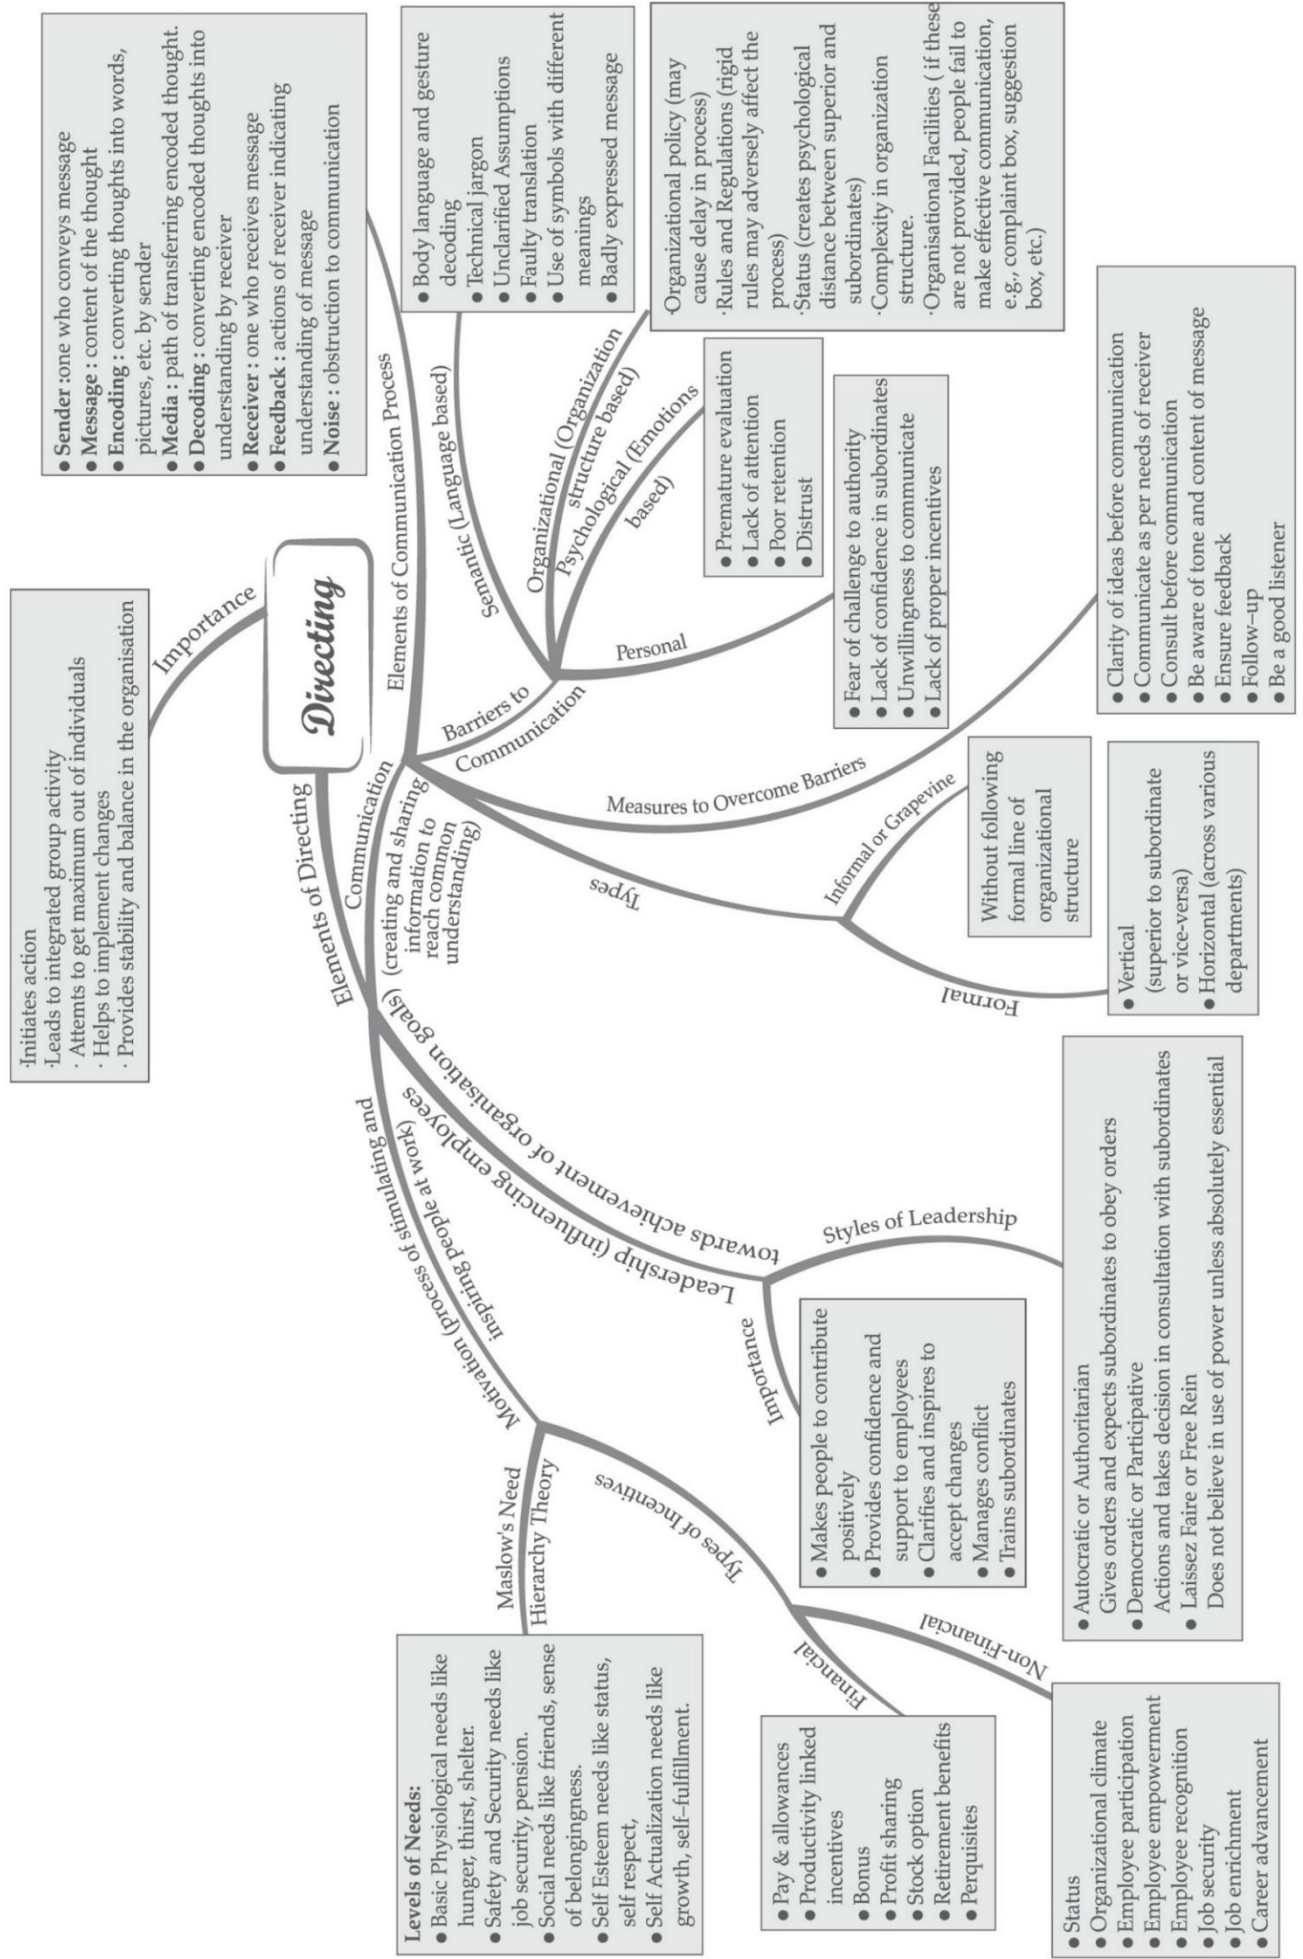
Directing

Importance

·Initiates action
·Leads to integrated group activity
· Attemts to get maximum out of individuals
· Helps to implement changes
· Provides stability and balance in the organisation

Elements of Directing

Elements of Communication Process

● **Sender** :one who conveys message
● **Message :** content of the thought
● **Encoding :** converting thoughts into words, pictures, etc. by sender
● **Media :** path of transferring encoded thought.
● **Decoding :** converting encoded thoughts into understanding by receiver
● **Receiver :** one who receives message
● **Feedback :** actions of receiver indicating understanding of message
● **Noise :** obstruction to communication

Communication (creating and sharing information to reach common understanding)

Barriers to Communication

Semantic (Language based)

● Body language and gesture decoding
● Technical jargon
● Unclarified Assumptions
● Faulty translation
● Use of symbols with different meanings
● Badly expressed message

Organizational (Organization structure based)

·Organizational policy (may cause delay in process)
·Rules and Regulations (rigid rules may adversely affect the process)
·Status (creates psychological distance between superior and subordinates)
·Complexity in organization structure.
·Organisational Facilities ( if these are not provided, people fail to make effective communication, e.g., complaint box, suggestion box, etc.)

Psychological (Emotions based)

● Premature evaluation
● Lack of attention
● Poor retention
● Distrust

Personal

● Fear of challenge to authority
● Lack of confidence in subordinates
● Unwillingness to communicate
● Lack of proper incentives

Measures to Overcome Barriers

● Clarity of ideas before communication
● Communicate as per needs of receiver
● Consult before communication
● Be aware of tone and content of message
● Ensure feedback
● Follow–up
● Be a good listener

Types

Informal or Grapevine

Without following formal line of organizational structure

Formal

● Vertical (superior to subordinate or vice-versa)
● Horizontal (across various departments)

Leadership (influencing employees towards achievement of organisation goals)

Styles of Leadership

● Autocratic or Authoritarian
Gives orders and expects subordinates to obey orders
● Democratic or Participative
Actions and takes decision in consultation with subordinates
● Laissez Faire or Free Rein
Does not believe in use of power unless absolutely essential

Importance

● Makes people to contribute positively
● Provides confidence and support to employees
● Clarifies and inspires to accept changes
● Manages conflict
● Trains subordinates

Motivation (process of stimulating and inspiring people at work)

Maslow's Need Hierarchy Theory

**Levels of Needs:**
● Basic Physiological needs like hunger, thirst, shelter.
● Safety and Security needs like job security, pension.
● Social needs like friends, sense of belongingness.
● Self Esteem needs like status, self respect,
● Self Actualization needs like growth, self–fulfillment.

Types of Incentives

Financial

● Pay & allowances
● Productivity linked incentives
● Bonus
● Profit sharing
● Stock option
● Retirement benefits
● Perquisites

Non-Financial

● Status
● Organizational climate
● Employee participation
● Employee empowerment
● Employee recognition
● Job security
● Job enrichment
● Career advancement